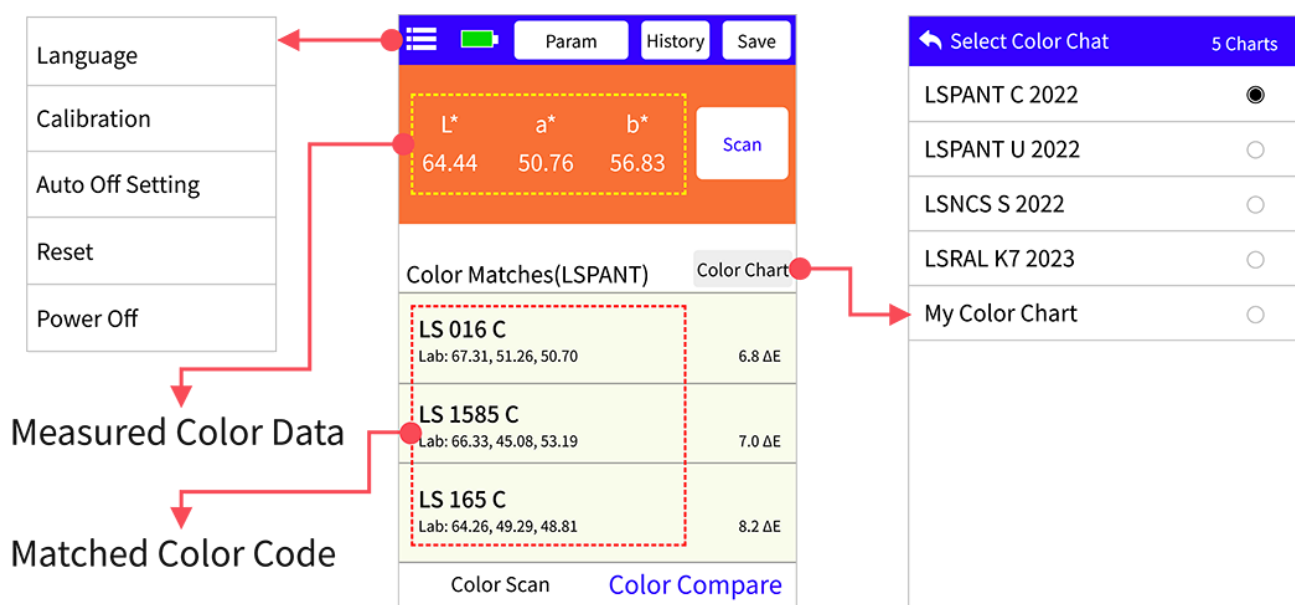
Language
Calibration
Auto Off Setting
Reset
Power Off

Param History Save

| $L^*$ | $a^*$ | $b^*$ |
|---|---|---|
| 64.44 | 50.76 | 56.83 |

Scan

Color Matches(LSPANT) Color Chart

LS 016 C
Lab: 67.31, 51.26, 50.70 6.8 ΔE

LS 1585 C
Lab: 66.33, 45.08, 53.19 7.0 ΔE

LS 165 C
Lab: 64.26, 49.29, 48.81 8.2 ΔE

Color Scan Color Compare

Measured Color Data

Matched Color Code

Select Color Chat 5 Charts
LSPANT C 2022
LSPANT U 2022
LSNCS S 2022
LSRAL K7 2023
My Color Chart